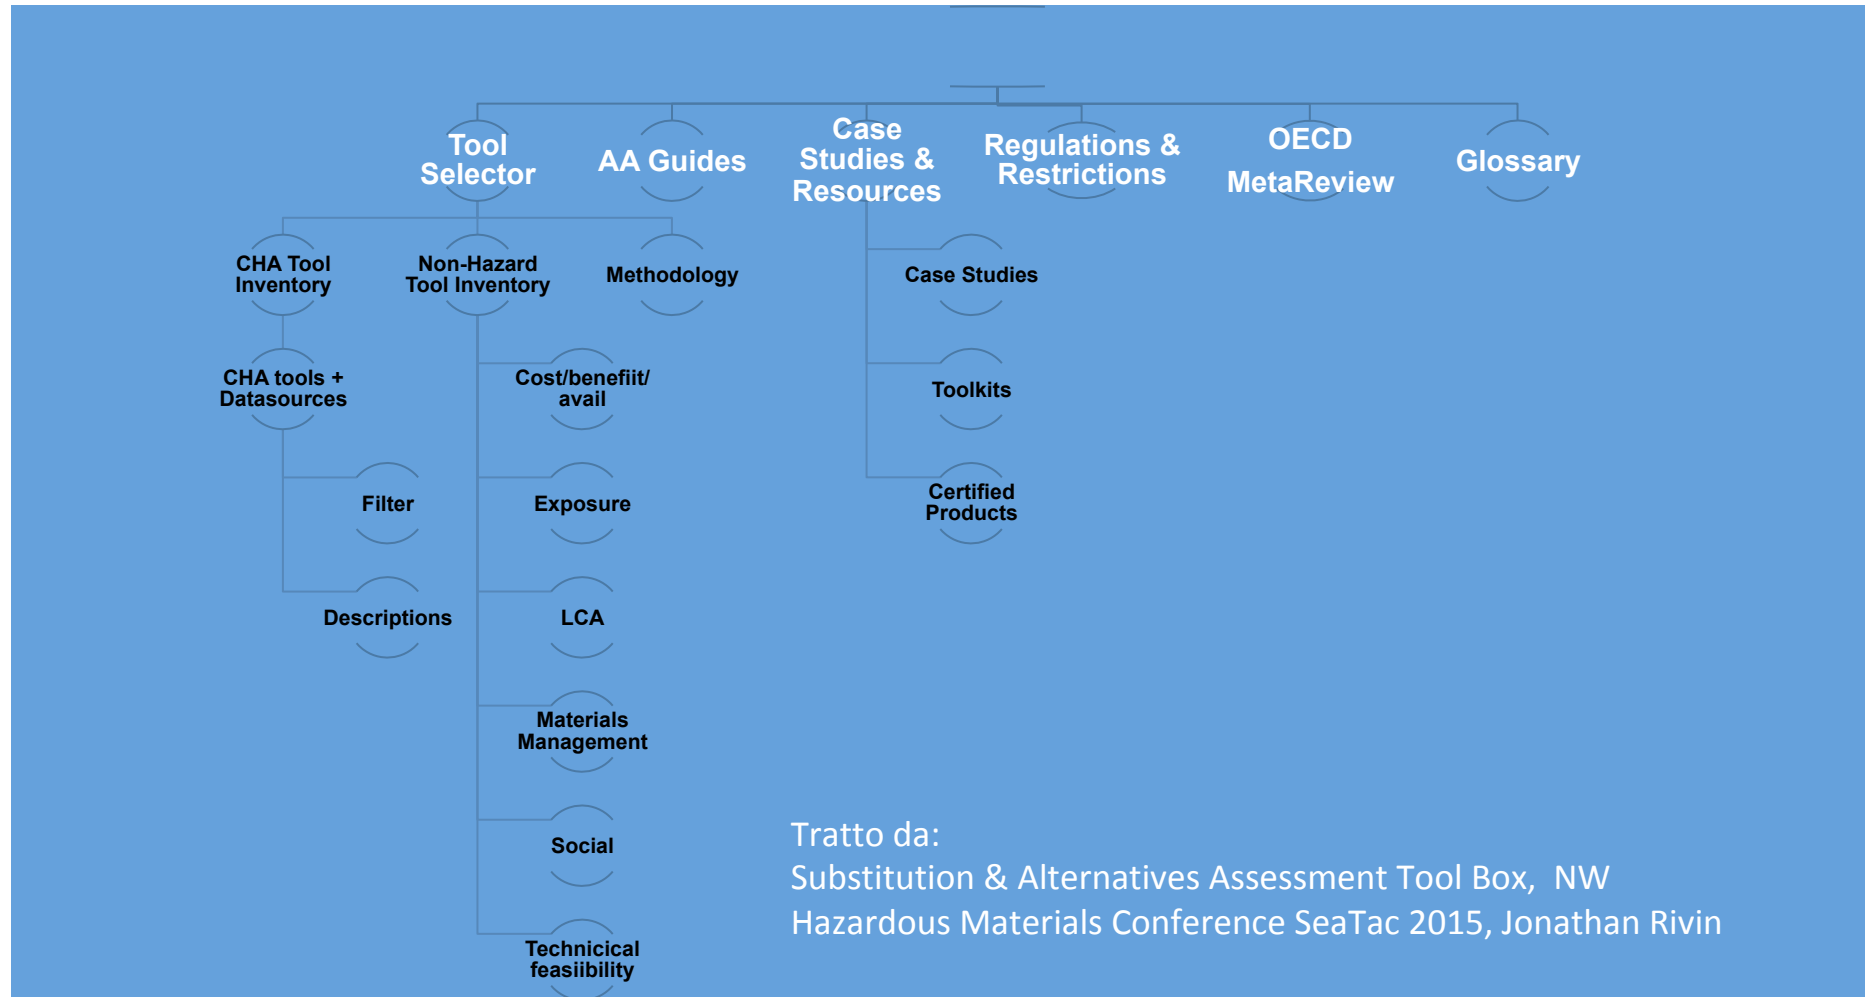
Tool Selector

AA Guides

Case Studies & Resources

Regulations & Restrictions

OECD MetaReview

Glossary

CHA Tool Inventory

Non-Hazard Tool Inventory

Methodology

CHA tools + Datasources

Filter

Descriptions

Cost/benefiit/ avail

Exposure

LCA

Materials Management

Social

Technicical feasiibility

Case Studies

Toolkits

Certified Products

Tratto da:
Substitution & Alternatives Assessment Tool Box, NW Hazardous Materials Conference SeaTac 2015, Jonathan Rivin